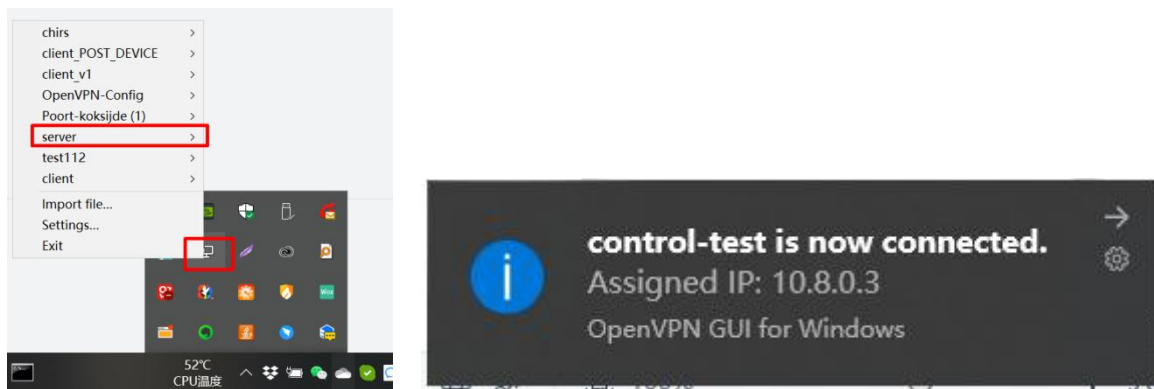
chirs >
client_POST_DEVICE >
client_v1 >
OpenVPN-Config >
Poort-koksijde (1) >
server >
test112 >
client >
Import file...
Settings...
Exit

52°C
CPU温度

control-test is now connected.
Assigned IP: 10.8.0.3
OpenVPN GUI for Windows